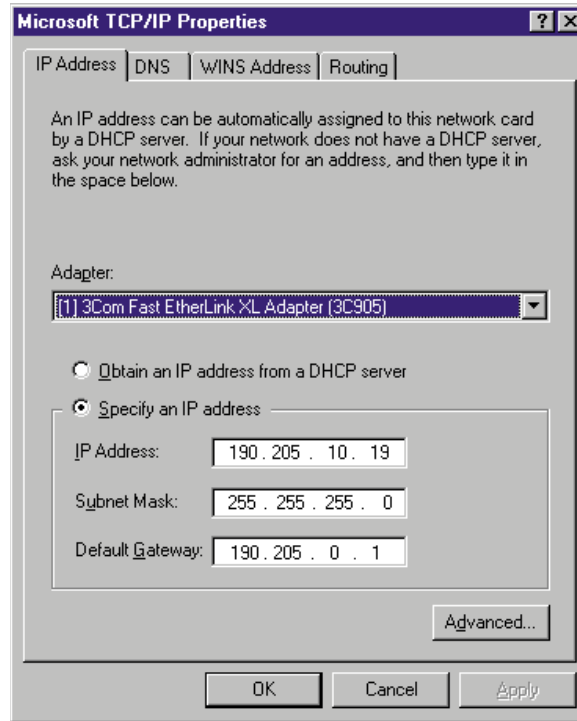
Microsoft TCP/IP Properties

?

X

IP Address | DNS | WINS Address | Routing

An IP address can be automatically assigned to this network card by a DHCP server. If your network does not have a DHCP server, ask your network administrator for an address, and then type it in the space below.

Adapter:

[1] 3Com Fast EtherLink XL Adapter (3C905)

Obtain an IP address from a DHCP server

Specify an IP address

IP Address: 190 . 205 . 10 . 19

Subnet Mask: 255 . 255 . 255 . 0

Default Gateway: 190 . 205 . 0 . 1

Advanced...

OK

Cancel

Apply